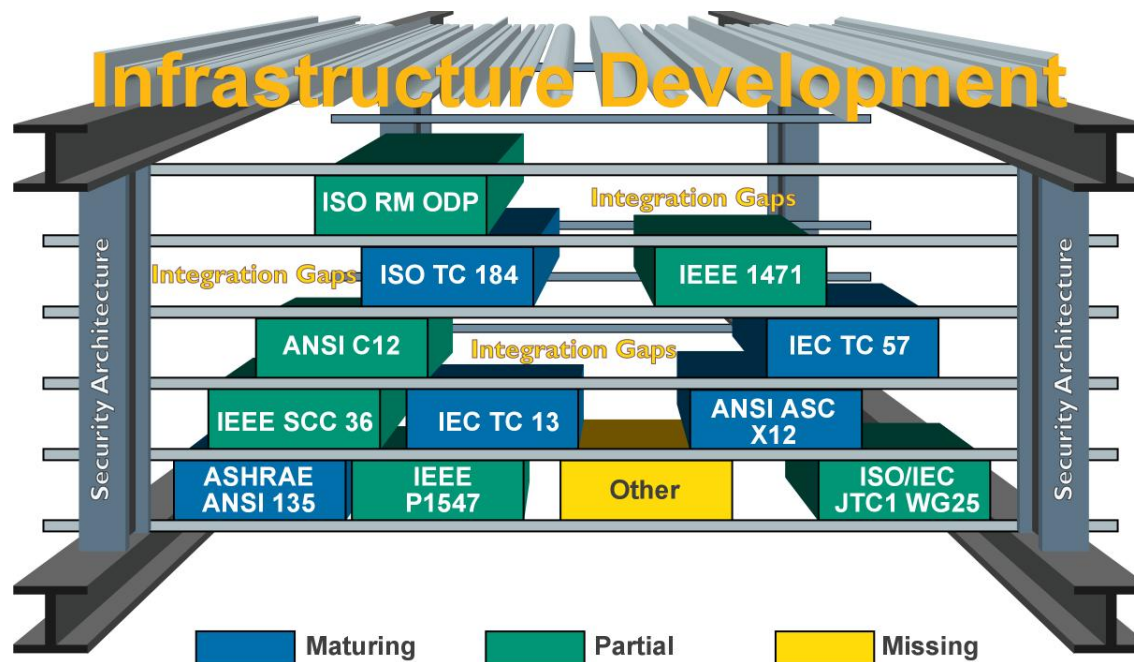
Infrastructure Development

Security Architecture

ISO RM ODP

Integration Gaps

Integration Gaps

ISO TC 184

IEEE 1471

ANSI C12

Integration Gaps

IEC TC 57

IEEE SCC 36

IEC TC 13

ANSI ASC X12

ASHRAE ANSI 135

IEEE P1547

Other

ISO/IEC JTC1 WG25

Security Architecture

Maturing

Partial

Missing